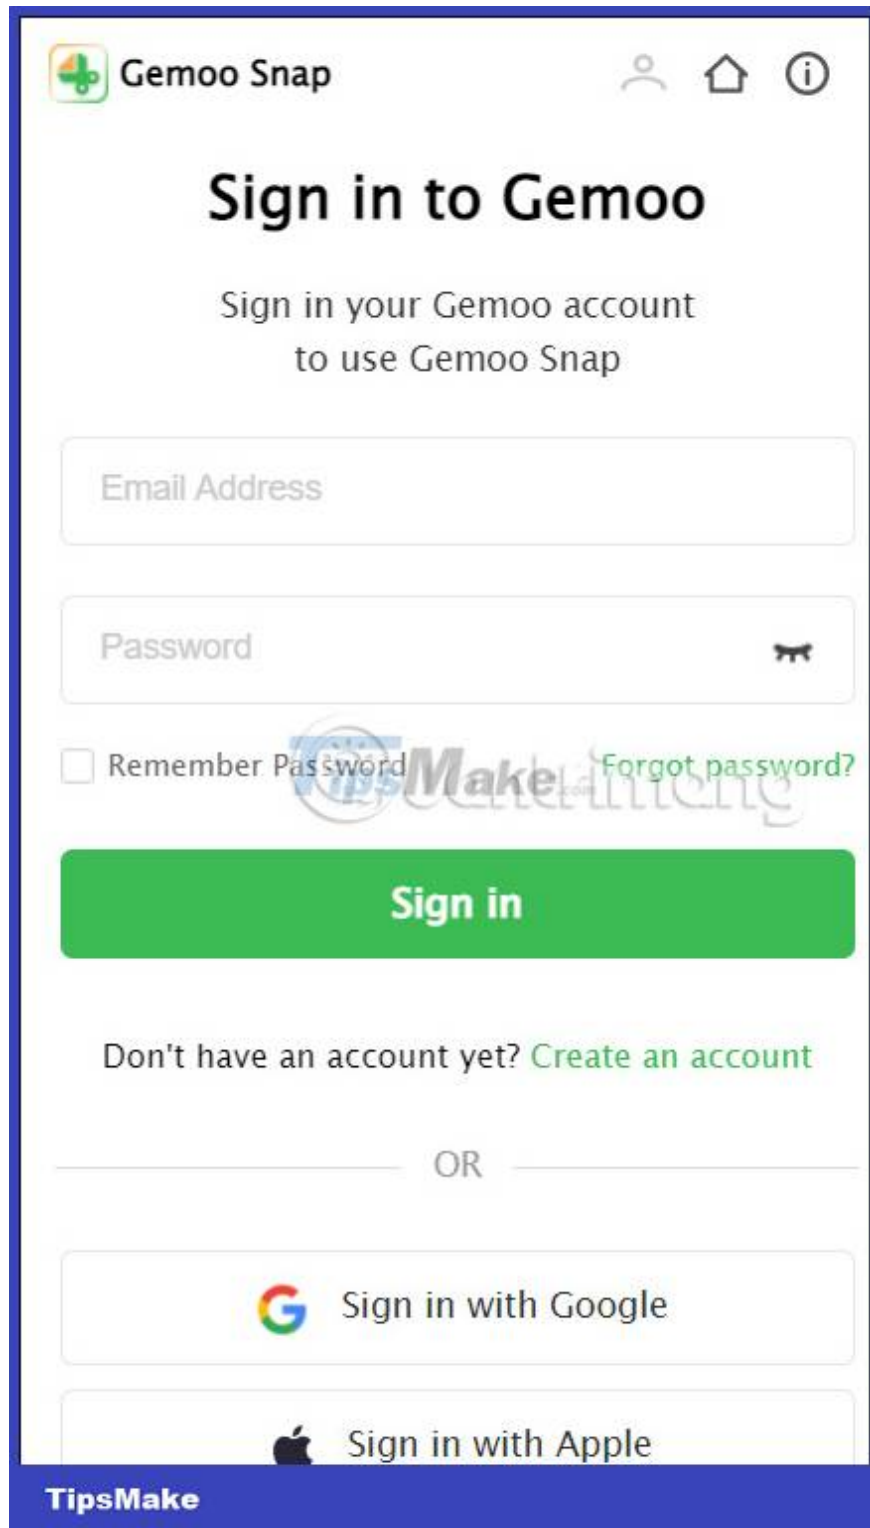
Gemoo Snap

Sign in to Gemoo

Sign in your Gemoo account to use Gemoo Snap

Email Address

Password

Remember Password TipsMake Forgot password?

Sign in

Don't have an account yet? Create an account

OR

Sign in with Google

Sign in with Apple

TipsMake